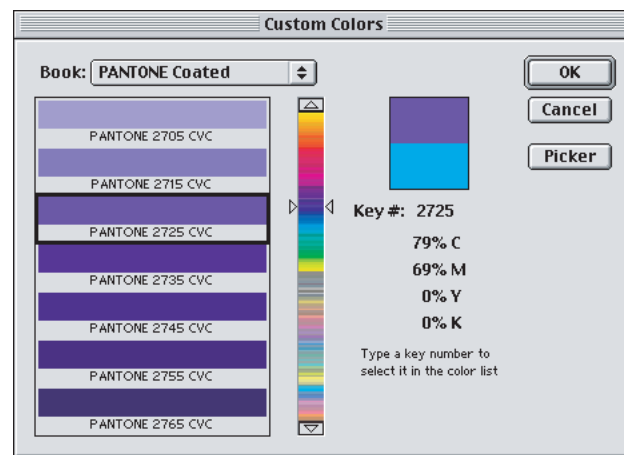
Custom Colors

Book: PANTONE Coated

PANTONE 2705 CVC
PANTONE 2715 CVC
PANTONE 2725 CVC
PANTONE 2735 CVC
PANTONE 2745 CVC
PANTONE 2755 CVC
PANTONE 2765 CVC

OK
Cancel
Picker

Key #: 2725

79% C
69% M
0% Y
0% K

Type a key number to select it in the color list